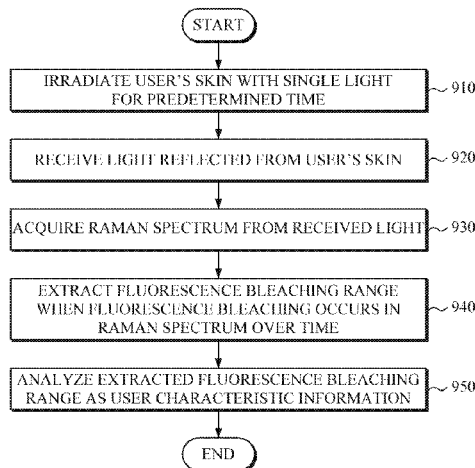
START

IRRADIATE USER'S SKIN WITH SINGLE LIGHT FOR PREDETERMINED TIME

910

RECEIVE LIGHT REFLECTED FROM USER'S SKIN

920

ACQUIRE RAMAN SPECTRUM FROM RECEIVED LIGHT

930

EXTRACT FLUORESCENCE BLEACHING RANGE WHEN FLUORESCENCE BLEACHING OCCURS IN RAMAN SPECTRUM OVER TIME

940

ANALYZE EXTRACTED FLUORESCENCE BLEACHING RANGE AS USER CHARACTERISTIC INFORMATION

950

END